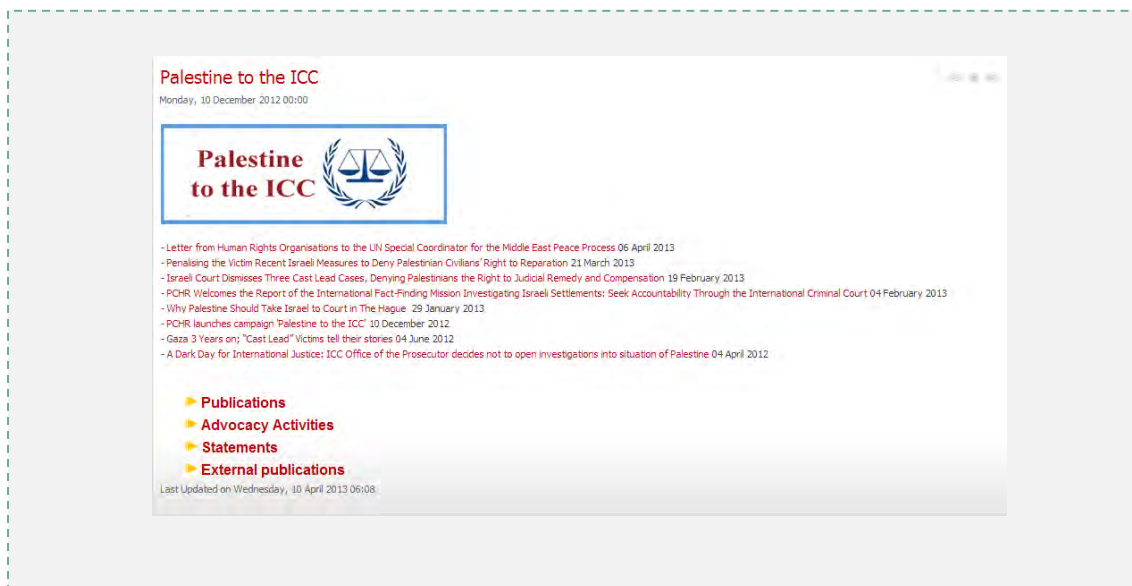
Palestine to the ICC
Monday, 10 December 2012 00:00

Palestine to the ICC

- Letter from Human Rights Organisations to the UN Special Coordinator for the Middle East Peace Process 06 April 2013
- Penalising the Victim Recent Israeli Measures to Deny Palestinian Civilians' Right to Reparation 21 March 2013
- Israeli Court Dismisses Three Cast Lead Cases, Denying Palestinians the Right to Judicial Remedy and Compensation 19 February 2013
- PCHR Welcomes the Report of the International Fact-Finding Mission Investigating Israeli Settlements: Seek Accountability Through the International Criminal Court 04 February 2013
- Why Palestine Should Take Israel to Court in The Hague 29 January 2013
- PCHR launches campaign 'Palestine to the ICC' 10 December 2012
- Gaza 3 Years on; "Cast Lead" Victims tell their stories 04 June 2012
- A Dark Day for International Justice: ICC Office of the Prosecutor decides not to open investigations into situation of Palestine 04 April 2012

Publications
Advocacy Activities
Statements
External publications
Last Updated on Wednesday, 10 April 2013 06:08